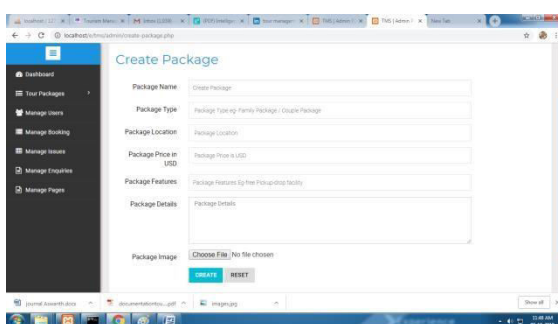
localhost/tms/admin/create-package.php

Dashboard
Tour Packages
Manage Users
Manage Booking
Manage Issues
Manage Enquiries
Manage Pages

Create Package

Package Name
Create Package

Package Type
Package Type eg- Family Package / Couple Package

Package Location
Package Location

Package Price in USD
Package Price is USD

Package Features
Package Features Eg free Pickup-drop facility

Package Details
Package Details

Package Image
Choose File No file chosen

CREATE RESET

journal.kavanth.docx
documentationtou....pdf
images.jpg
Show all